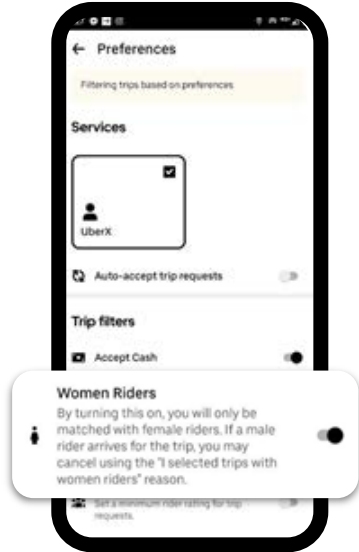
← Preferences

Filtering trips based on preferences

Services

UberX

Auto-accept trip requests

Trip filters

Accept Cash

Women Riders

By turning this on, you will only be matched with female riders. If a male rider arrives for the trip, you may cancel using the "I selected trips with women riders" reason.

Set a minimum rider rating for trip requests.